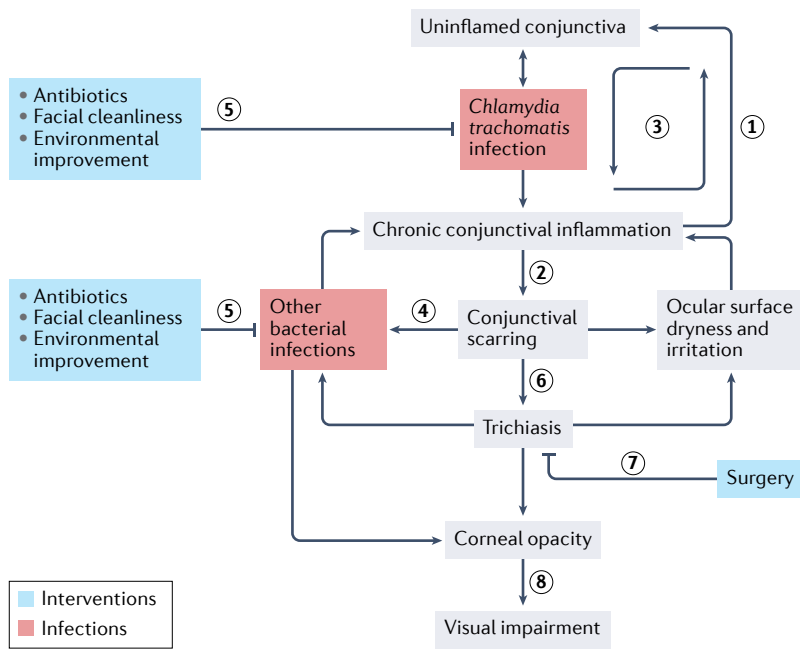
Uninflamed conjunctiva

• Antibiotics
• Facial cleanliness
• Environmental improvement

5

Chlamydia trachomatis infection

3

1

Chronic conjunctival inflammation

2

• Antibiotics
• Facial cleanliness
• Environmental improvement

5

Other bacterial infections

4

Conjunctival scarring

Ocular surface dryness and irritation

6

Trichiasis

7

Surgery

Corneal opacity

8

Visual impairment

Interventions
Infections